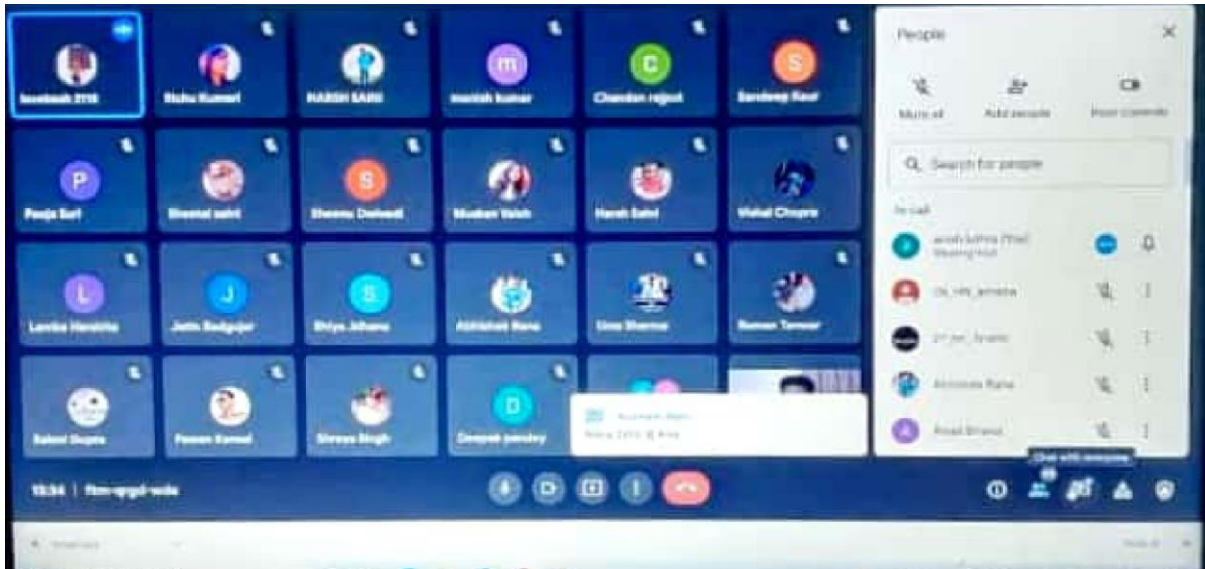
loveleesh 2110

Nishu Kumari

HARSH SAINI

m

manish kumar

C

Chandan rajput

S

Sandeep Kaur

P

Pooja Sari

Sheetal saini

S

Sheenu Dwivedi

Muskan Walsh

Harsh Saini

Vishal Chopra

L

Lavnika Hendrika

J

Jatin Badgujar

S

Shiya Jithana

Abhishek Rana

Uma Sharma

Suman Tanwar

Saloni Gupta

Pawan Kanwal

Shreya Singh

D

Deepak pandey

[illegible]

People

Mute all

Add people

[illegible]

Search for people

In call

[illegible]

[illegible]

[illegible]

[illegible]

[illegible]

Chat with everyone

13:34 | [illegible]